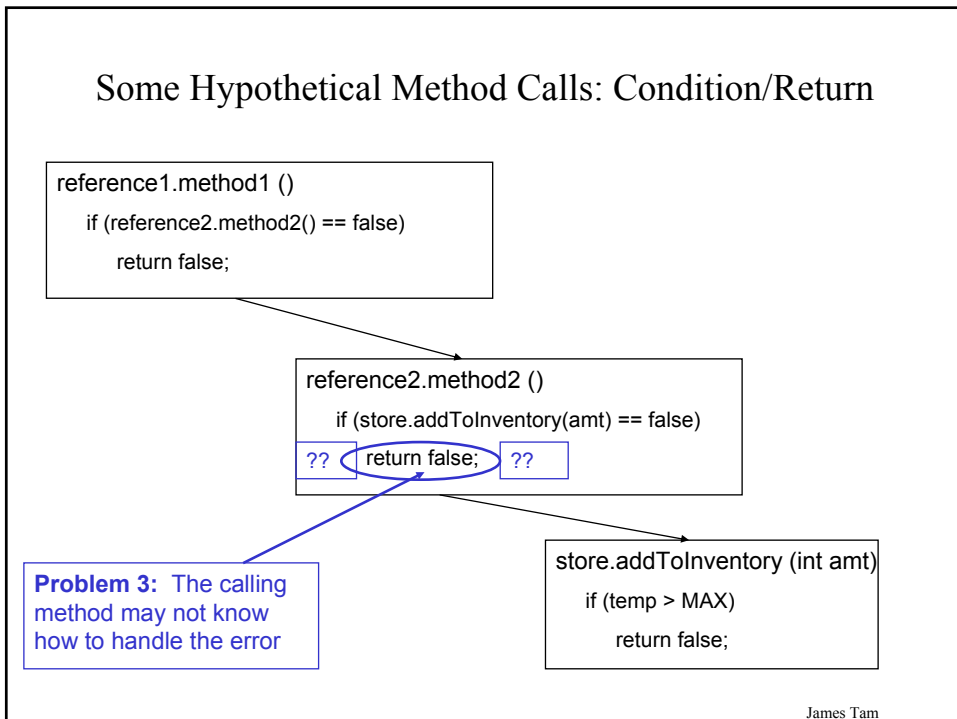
Some Hypothetical Method Calls: Condition/Return

reference1.method1 ()
if (reference2.method2() == false)
return false;

reference2.method2 ()
if (store.addToInventory(amt) == false)
?? return false; ??

store.addToInventory (int amt)
if (temp > MAX)
return false;

**Problem 3:** The calling method may not know how to handle the error

James Tam